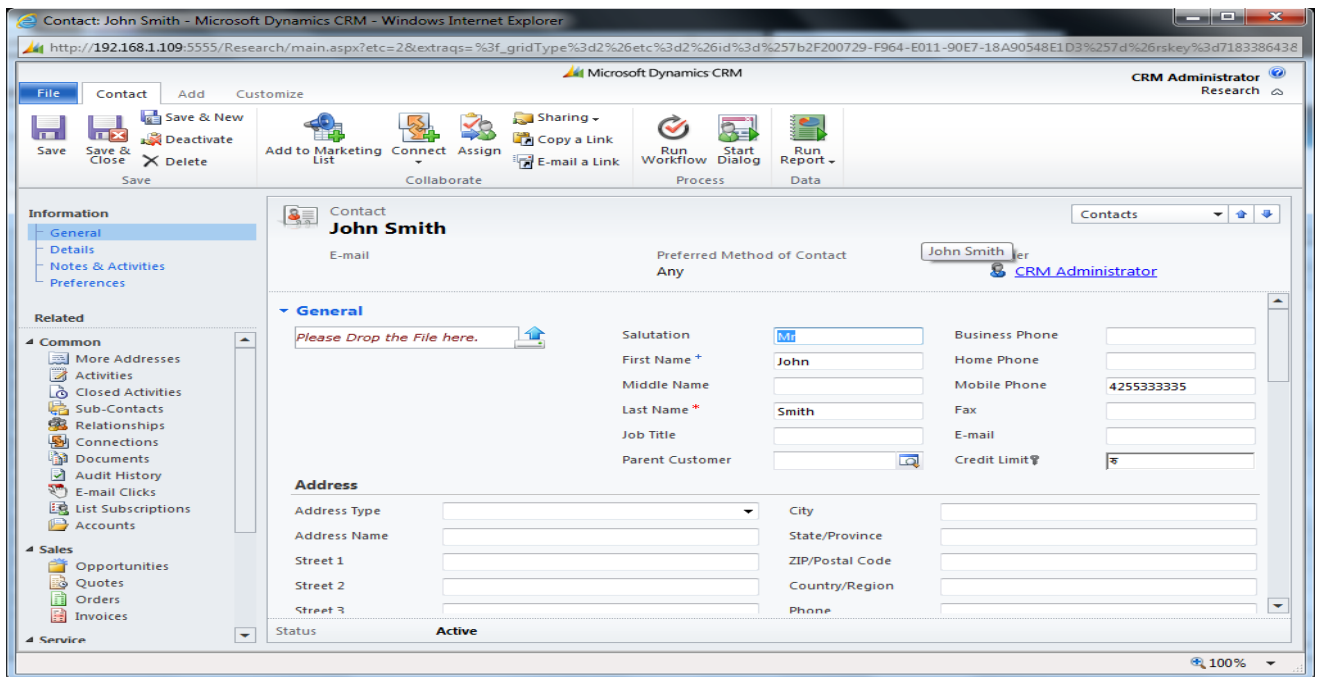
Contact: John Smith - Microsoft Dynamics CRM - Windows Internet Explorer

http://192.168.1.109:5555/Research/main.aspx?etc=2&extraqs=%3f_gridType%3d2%26etc%3d2%26id%3d%257b2F200729-F964-E011-90E7-18A90548E1D3%257d%26rskey%3d7183386438

Microsoft Dynamics CRM

CRM Administrator
Research

File | Contact | Add | Customize

Save | Save & Close | Save & New | Deactivate | Delete
Save

Add to Marketing List | Connect | Assign | Sharing | Copy a Link | E-mail a Link
Collaborate

Run Workflow | Start Dialog
Process

Run Report
Data

Information
General
Details
Notes & Activities
Preferences

Related

Common
More Addresses
Activities
Closed Activities
Sub-Contacts
Relationships
Connections
Documents
Audit History
E-mail Clicks
List Subscriptions
Accounts

Sales
Opportunities
Quotes
Orders
Invoices

Service

Contact
John Smith

Contacts

E-mail

Preferred Method of Contact
Any

John Smith
er
CRM Administrator

General

Please Drop the File here.

| Salutation | Mr | Business Phone | |
|---|---|---|---|
| First Name | John | Home Phone | |
| Middle Name | | Mobile Phone | 4255333335 |
| Last Name * | Smith | Fax | |
| Job Title | | E-mail | |
| Parent Customer | | Credit Limit | ₹ |

Address

| Address Type | | City | |
|---|---|---|---|
| Address Name | | State/Province | |
| Street 1 | | ZIP/Postal Code | |
| Street 2 | | Country/Region | |
| Street 3 | | Phone | |

Status Active

100%